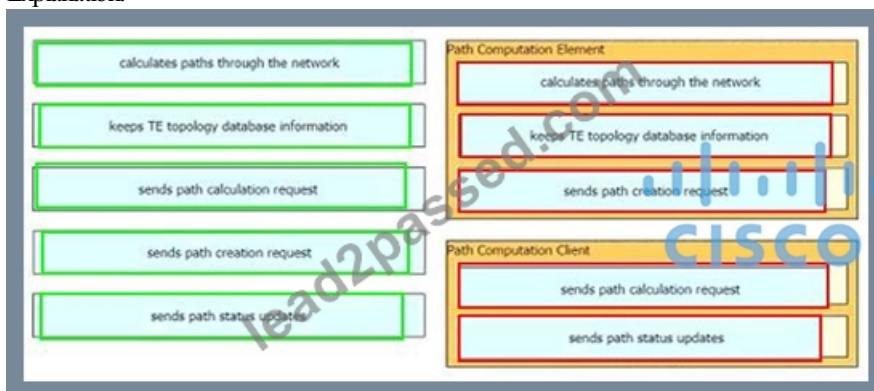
calculates paths through the network

keeps TE topology database information

sends path calculation request

sends path creation request

sends path status updates

Path Computation Element

calculates paths through the network

keeps TE topology database information

sends path creation request

Path Computation Client

sends path calculation request

sends path status updates

lead2passed.com

CISCO